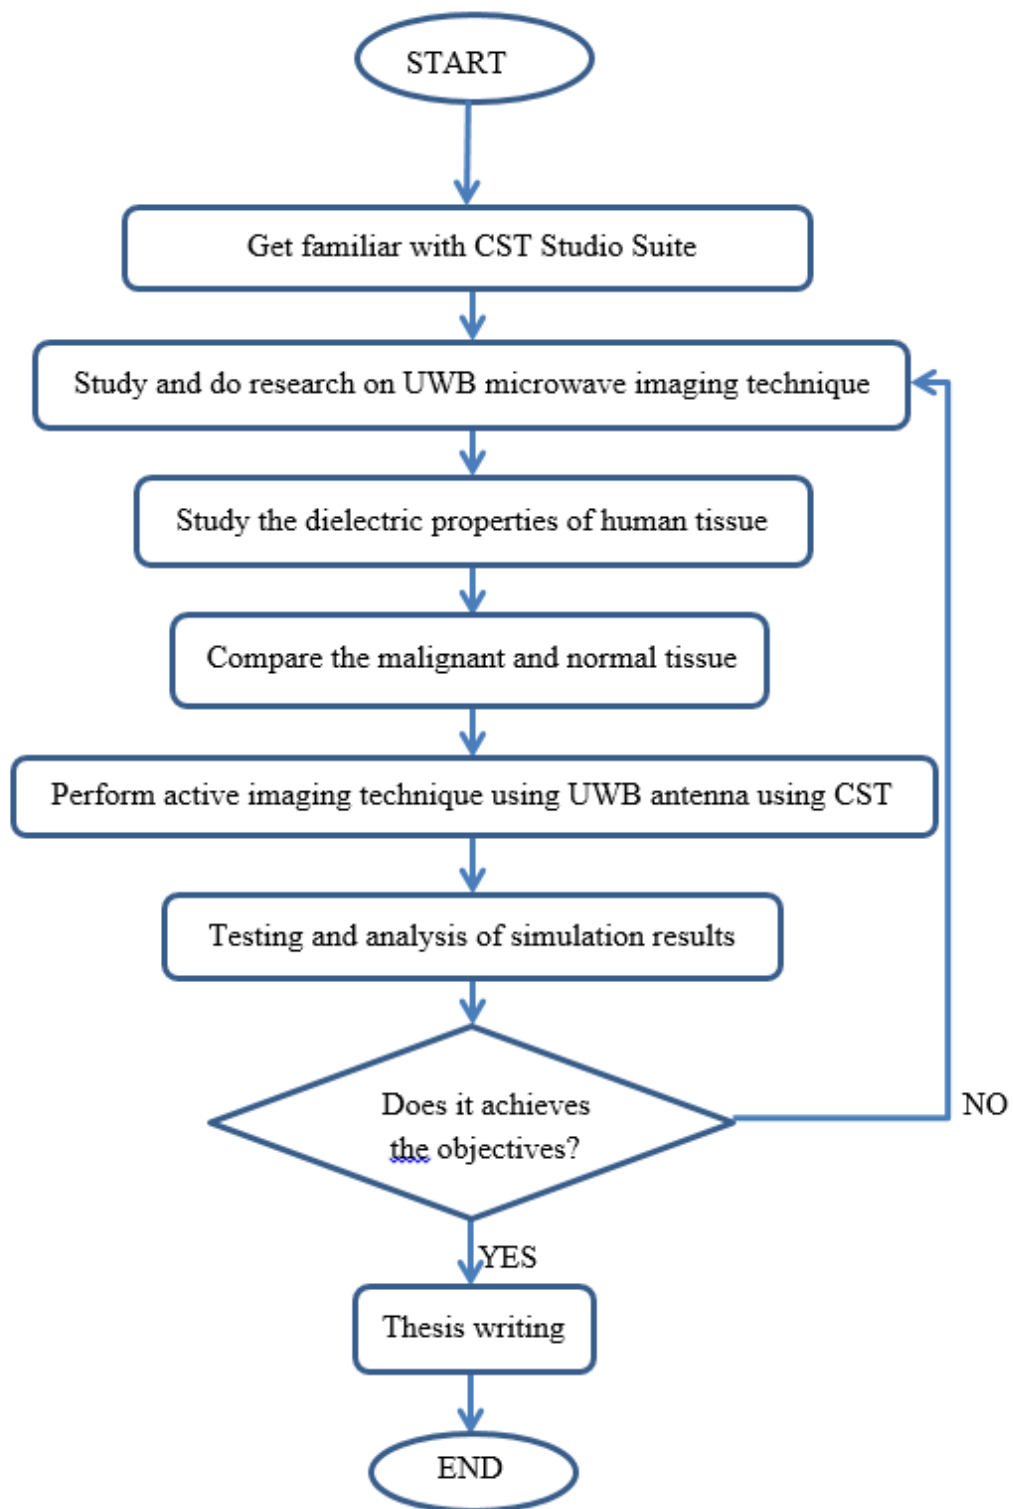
START

Get familiar with CST Studio Suite

Study and do research on UWB microwave imaging technique

Study the dielectric properties of human tissue

Compare the malignant and normal tissue

Perform active imaging technique using UWB antenna using CST

Testing and analysis of simulation results

Does it achieves the objectives?

NO

YES

Thesis writing

END